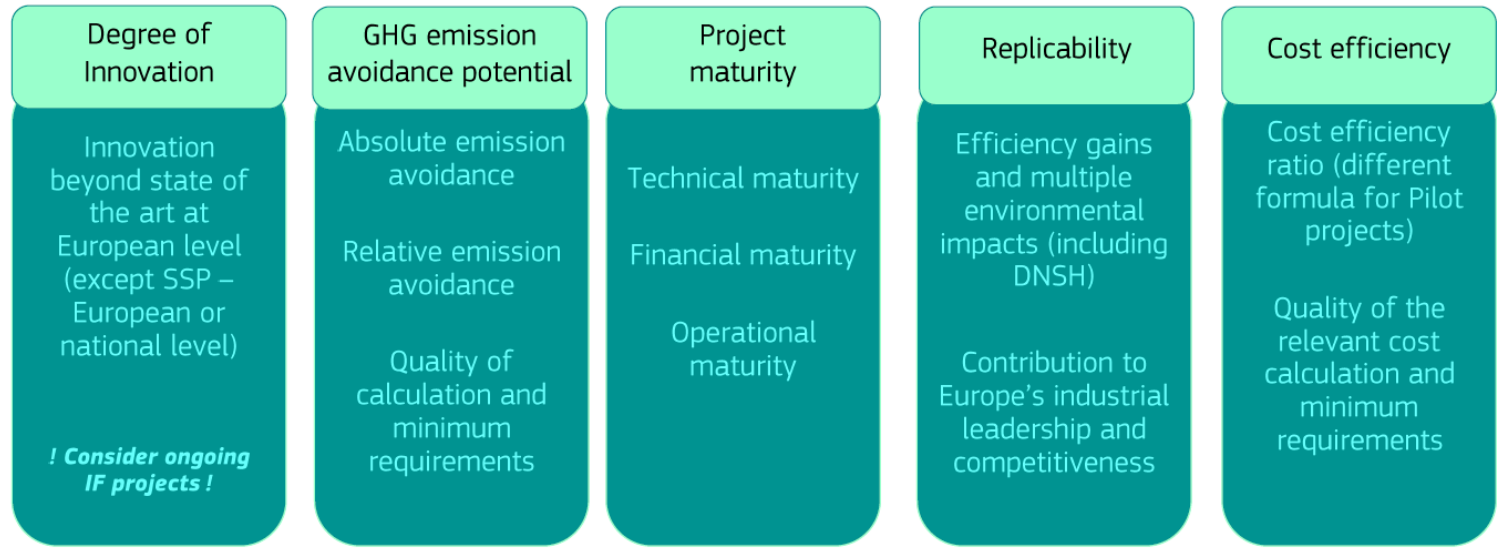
Degree of Innovation

Innovation beyond state of the art at European level (except SSP – European or national level)

! Consider ongoing IF projects !

GHG emission avoidance potential

Absolute emission avoidance

Relative emission avoidance

Quality of calculation and minimum requirements

Project maturity

Technical maturity

Financial maturity

Operational maturity

Replicability

Efficiency gains and multiple environmental impacts (including DNSH)

Contribution to Europe’s industrial leadership and competitiveness

Cost efficiency

Cost efficiency ratio (different formula for Pilot projects)

Quality of the relevant cost calculation and minimum requirements